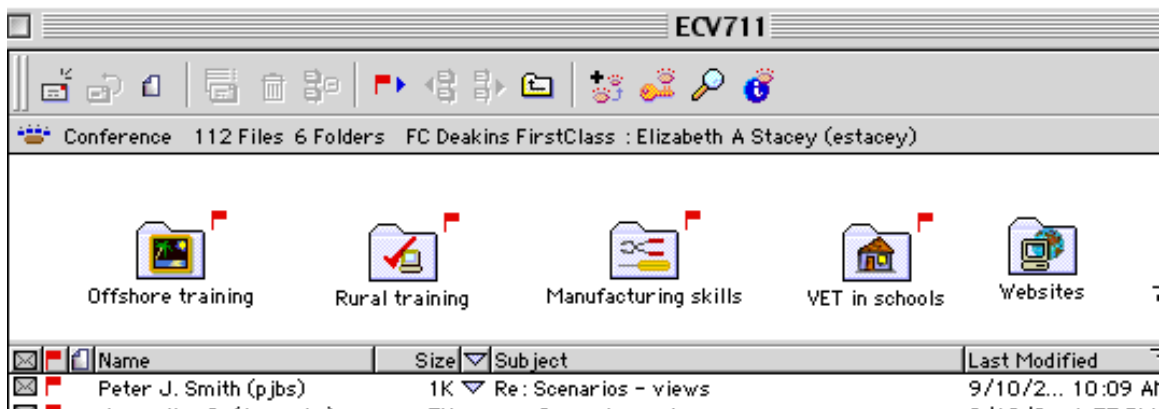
ECV711

Conference 112 Files 6 Folders FC Deakins FirstClass : Elizabeth A Stacey (estacey)

Offshore training
Rural training
Manufacturing skills
VET in schools
Websites

| Name | Size | Subject | Last Modified |
|---|---|---|---|
| Peter J. Smith (pjbs) | 1K | Re: Scenarios - views | 9/10/2... 10:09 A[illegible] |